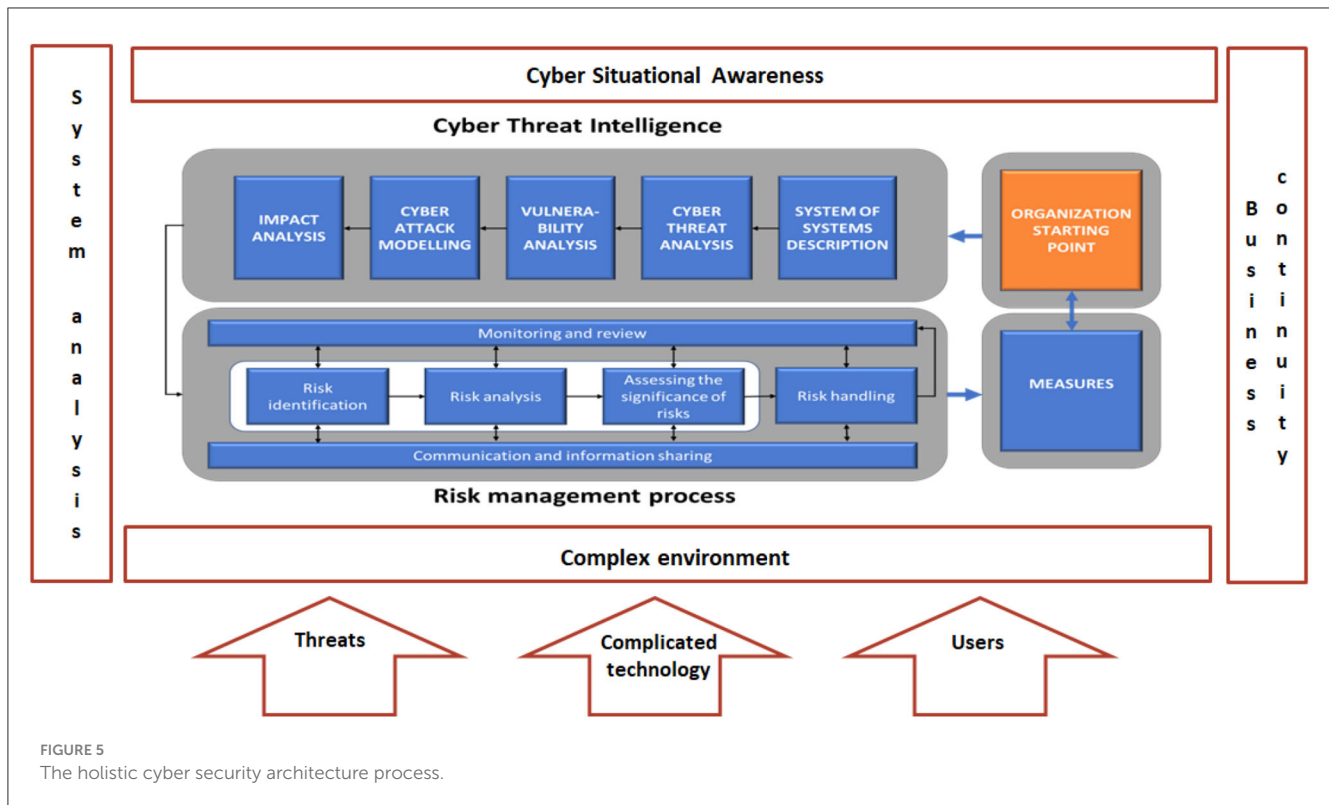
System analysis

Cyber Situational Awareness

Cyber Threat Intelligence

IMPACT ANALYSIS

CYBER ATTACK MODELLING

VULNERABILITY ANALYSIS

CYBER THREAT ANALYSIS

SYSTEM OF SYSTEMS DESCRIPTION

ORGANIZATION STARTING POINT

Monitoring and review

Risk identification

Risk analysis

Assessing the significance of risks

Risk handling

MEASURES

Communication and information sharing

Risk management process

Business continuity

Complex environment

Threats

Complicated technology

Users

FIGURE 5
The holistic cyber security architecture process.